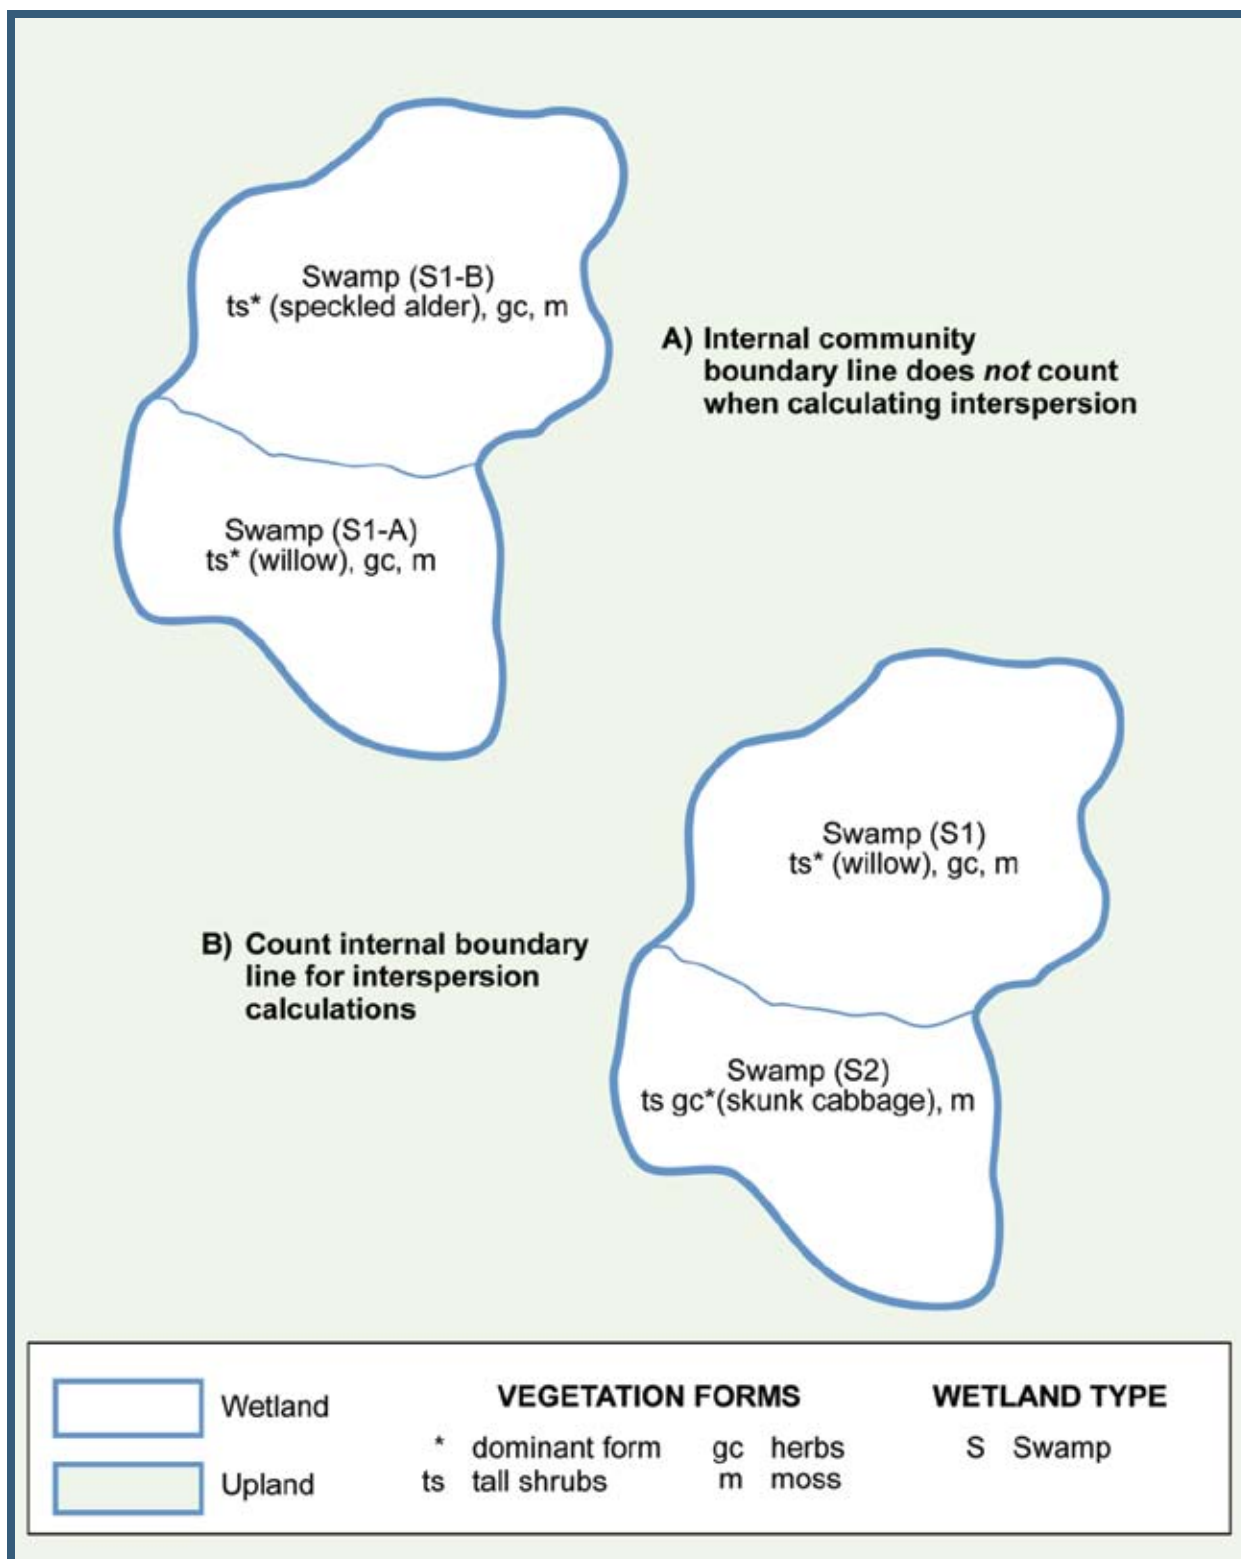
Swamp (S1-B)
ts* (speckled alder), gc, m

A) Internal community boundary line does *not* count when calculating interspersion

Swamp (S1-A)
ts* (willow), gc, m

Swamp (S1)
ts* (willow), gc, m

B) Count internal boundary line for interspersion calculations

Swamp (S2)
ts gc*(skunk cabbage), m

Wetland

Upland

VEGETATION FORMS
* dominant form
ts tall shrubs
gc herbs
m moss

WETLAND TYPE
S Swamp